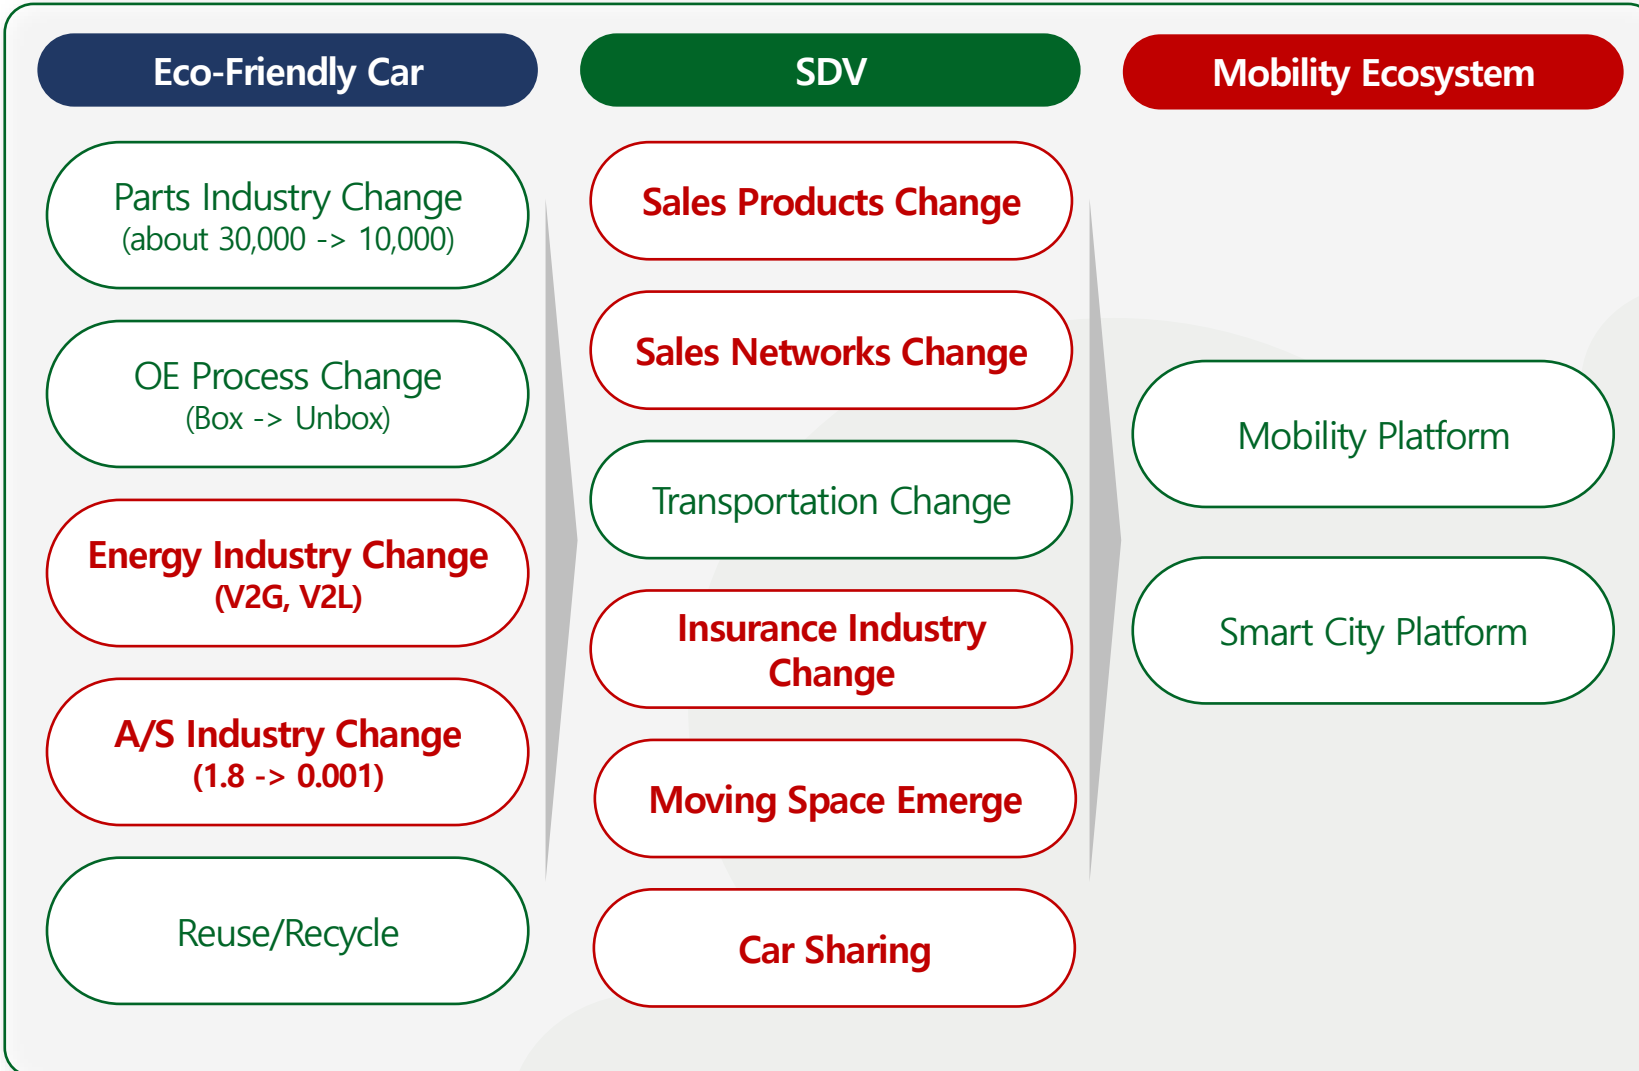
Eco-Friendly Car

Parts Industry Change
(about 30,000 -> 10,000)

OE Process Change
(Box -> Unbox)

Energy Industry Change
(V2G, V2L)

A/S Industry Change
(1.8 -> 0.001)

Reuse/Recycle

SDV

Sales Products Change

Sales Networks Change

Transportation Change

Insurance Industry Change

Moving Space Emerge

Car Sharing

Mobility Ecosystem

Mobility Platform

Smart City Platform